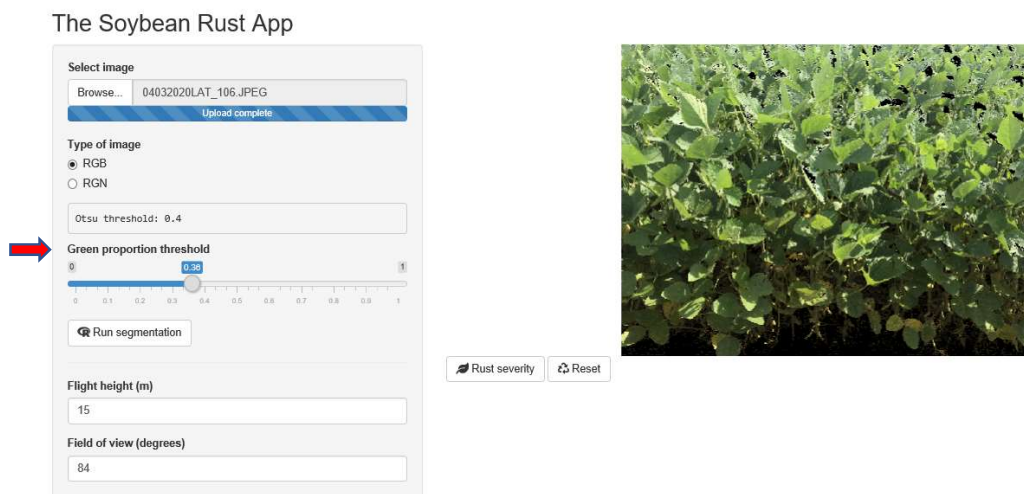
The Soybean Rust App

Select image

Browse... 04032020LAT_106.JPEG

Upload complete

Type of image

RGB

RGN

Otsu threshold: 0.4

Green proportion threshold

0 0.38 1

0 0.1 0.2 0.3 0.4 0.5 0.6 0.7 0.8 0.9 1

Run segmentation

Flight height (m)

15

Field of view (degrees)

84

Rust severity

Reset